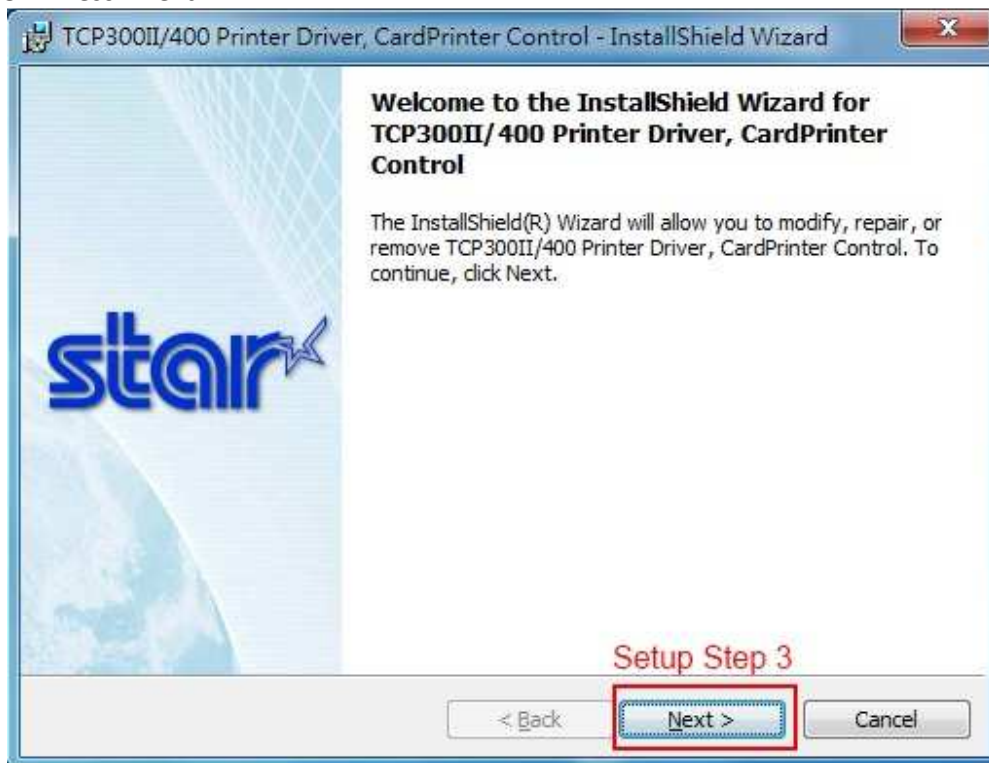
TCP300II/400 Printer Driver, CardPrinter Control - InstallShield Wizard

Welcome to the InstallShield Wizard for TCP300II/400 Printer Driver, CardPrinter Control

The InstallShield(R) Wizard will allow you to modify, repair, or remove TCP300II/400 Printer Driver, CardPrinter Control. To continue, click Next.

star

Setup Step 3

< Back

Next >

Cancel